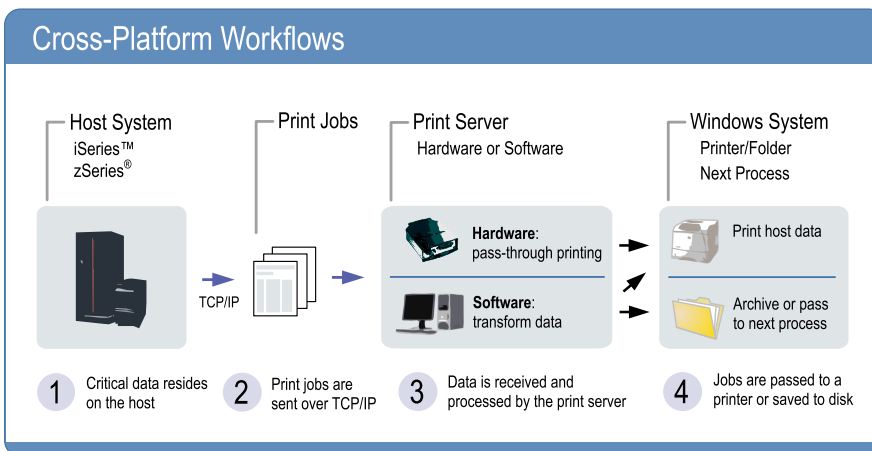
Cross-Platform Workflows

Host System
iSeries™
zSeries®

Print Jobs

Print Server
Hardware or Software

Windows System
Printer/Folder
Next Process

TCP/IP

**Hardware**: pass-through printing

**Software**: transform data

Print host data

Archive or pass to next process

1 Critical data resides on the host

2 Print jobs are sent over TCP/IP

3 Data is received and processed by the print server

4 Jobs are passed to a printer or saved to disk